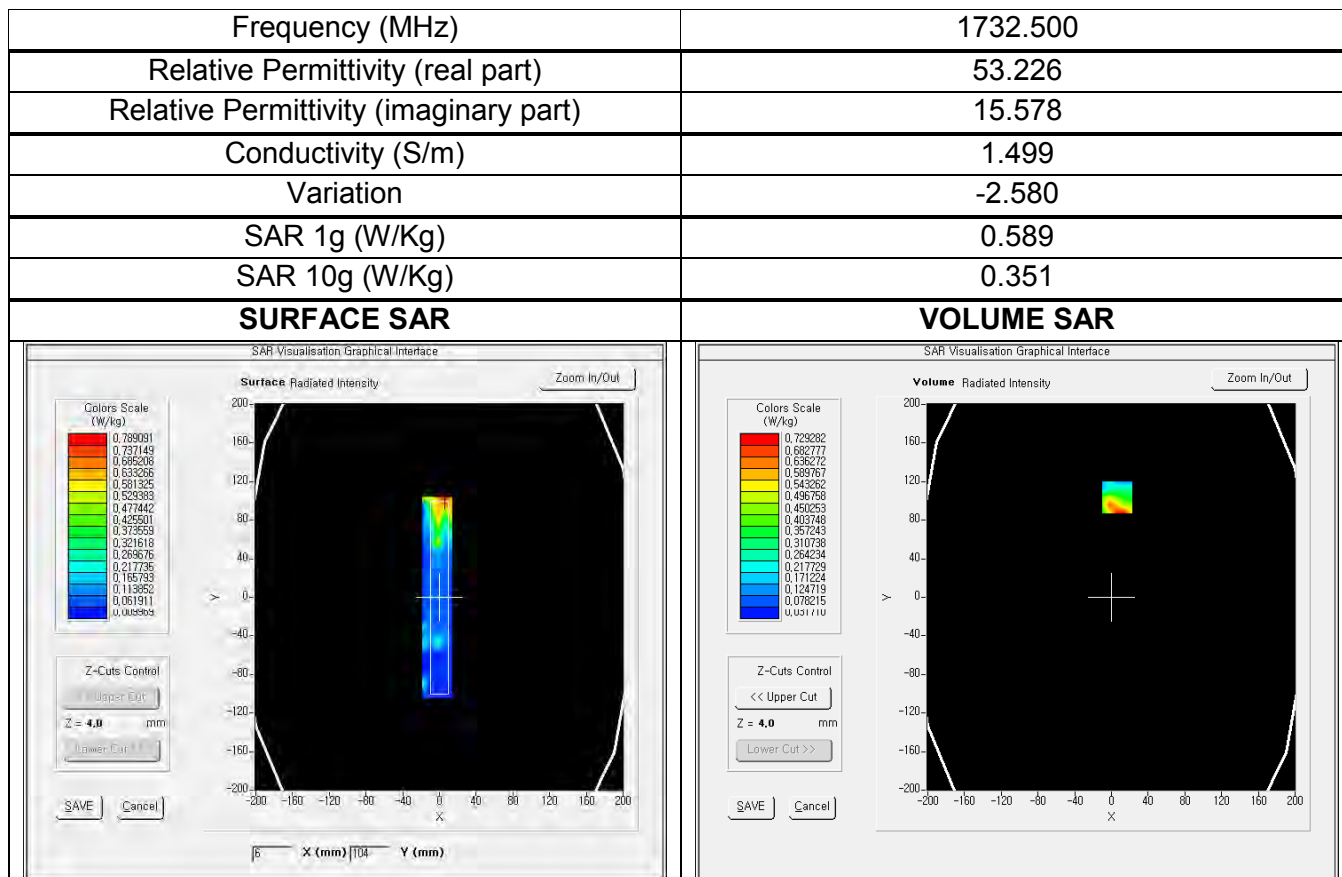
| Frequency (MHz) | 1732.500 |
|---|---|
| Relative Permittivity (real part) | 53.226 |
| Relative Permittivity (imaginary part) | 15.578 |
| Conductivity (S/m) | 1.499 |
| Variation | -2.580 |
| SAR 1g (W/Kg) | 0.589 |
| SAR 10g (W/Kg) | 0.351 |
| **SURFACE SAR** | **VOLUME SAR** |

SAR Visualisation Graphical Interface

Surface Radiated Intensity

Zoom In/Out

Colors Scale (W/kg)

0.789091
0.737149
0.685208
0.633266
0.581325
0.529383
0.477442
0.425501
0.373559
0.321618
0.269676
0.217735
0.165793
0.113852
0.061911
0.009969

200
160
120
80
40
0
-40
-80
-120
-160
-200

Y

-200 -160 -120 -80 -40 0 40 80 120 160 200

X

Z-Cuts Control

<< Upper Cut

Z = 4.0 mm

Lower Cut >>

SAVE

Cancel

6 X (mm) 104 Y (mm)

SAR Visualisation Graphical Interface

Volume Radiated Intensity

Zoom In/Out

Colors Scale (W/kg)

0.729282
0.682777
0.636272
0.589767
0.543262
0.496758
0.450253
0.403748
0.357243
0.310738
0.264234
0.217729
0.171224
0.124719
0.078215
0.031710

200
160
120
80
40
0
-40
-80
-120
-160
-200

Y

-200 -160 -120 -80 -40 0 40 80 120 160 200

X

Z-Cuts Control

<< Upper Cut

Z = 4.0 mm

Lower Cut >>

SAVE

Cancel